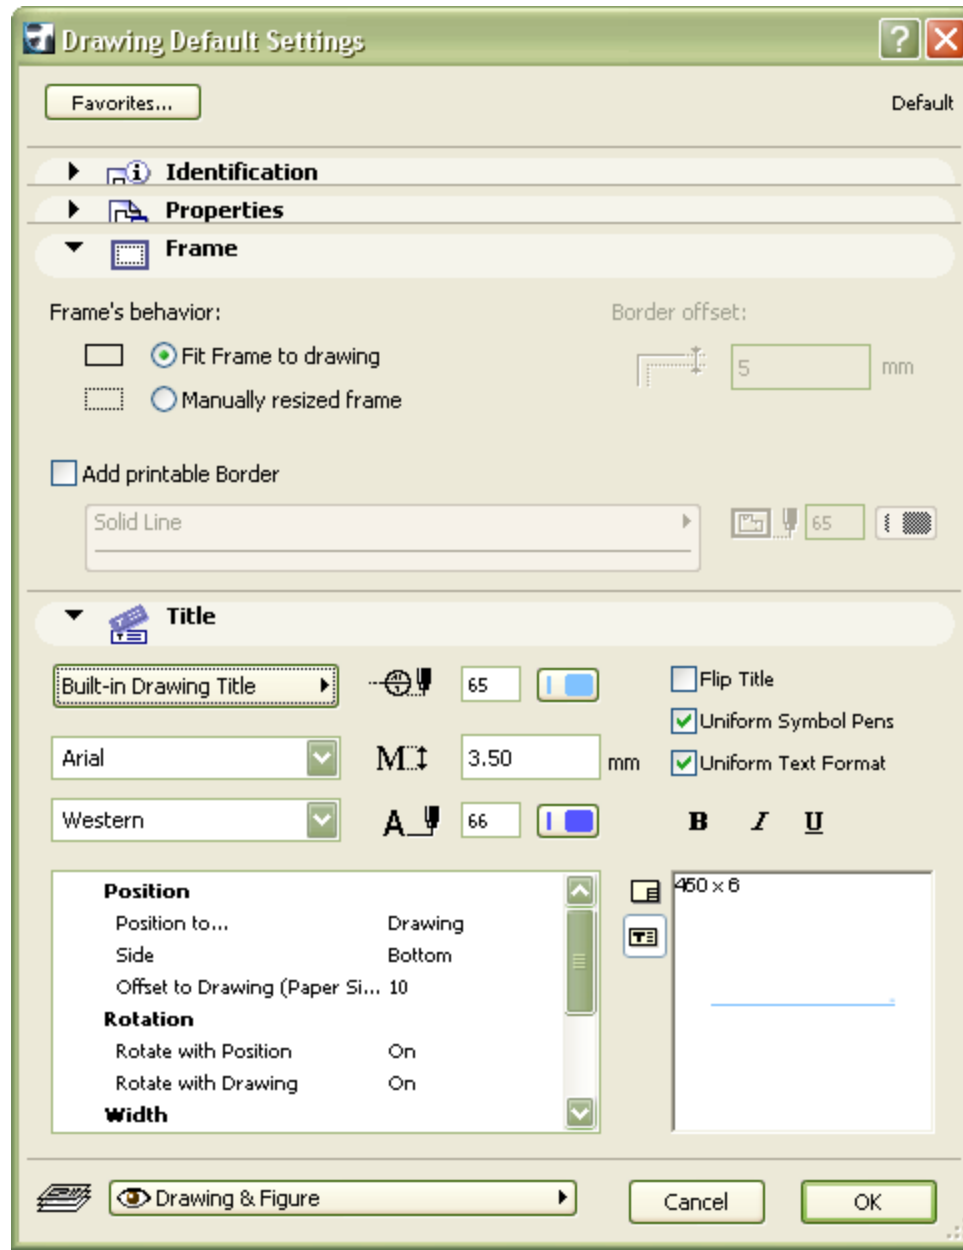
Drawing Default Settings

Favorites...

Default

Identification

Properties

Frame

Frame's behavior:

Border offset:

Fit Frame to drawing

Manually resized frame

5

mm

Add printable Border

Solid Line

65

Title

Built-in Drawing Title

65

Flip Title

Uniform Symbol Pens

Arial

3.50

mm

Uniform Text Format

Western

66

B

I

U

| Position | |
|---|---|
| Position to... | Drawing |
| Side | Bottom |
| Offset to Drawing (Paper Si... | 10 |
| Rotation | |
| Rotate with Position | On |
| Rotate with Drawing | On |
| Width | |

450 × 6

Drawing & Figure

Cancel

OK